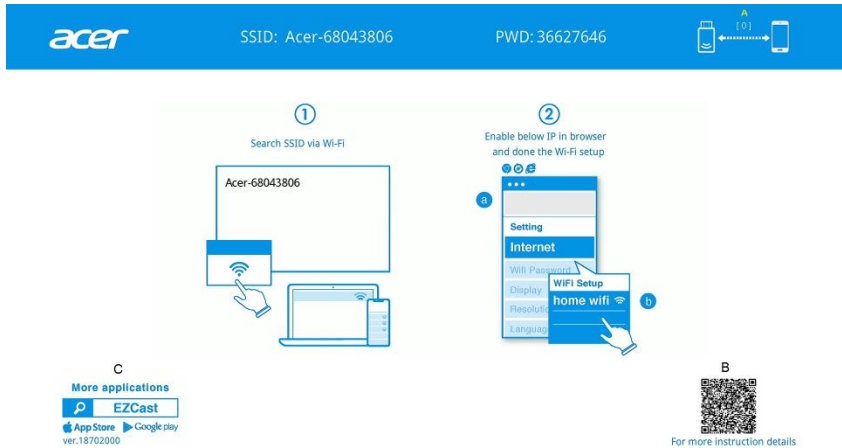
acer

SSID: Acer-68043806

PWD: 36627646

A

[0]

①

Search SSID via Wi-Fi

Acer-68043806

②

Enable below IP in browser and done the Wi-Fi setup

a

Setting

Internet

Wifi Password

Display

Resolution

Language

WiFi Setup

home wifi

b

C

More applications

EZCast

App Store

Google play

ver.18702000

B

For more instruction details